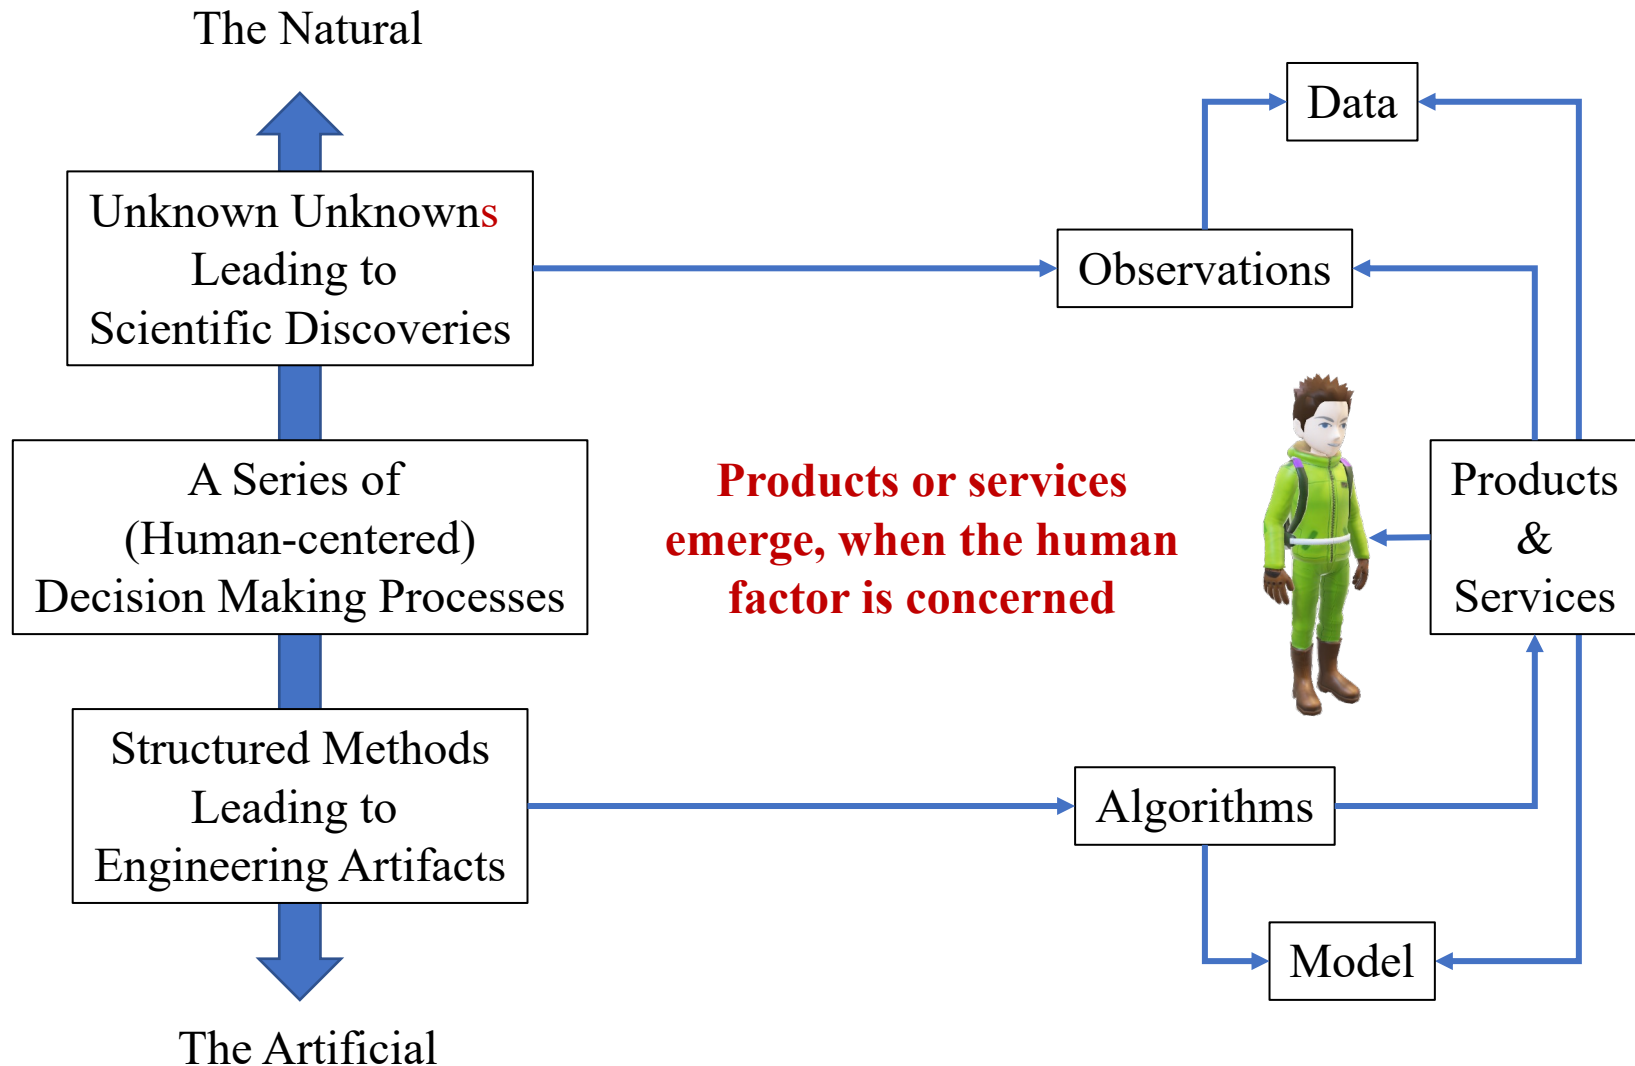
The Natural

Unknown Unknowns Leading to Scientific Discoveries

A Series of (Human-centered) Decision Making Processes

Structured Methods Leading to Engineering Artifacts

The Artificial

Data

Observations

Products or services emerge, when the human factor is concerned

Products & Services

Algorithms

Model